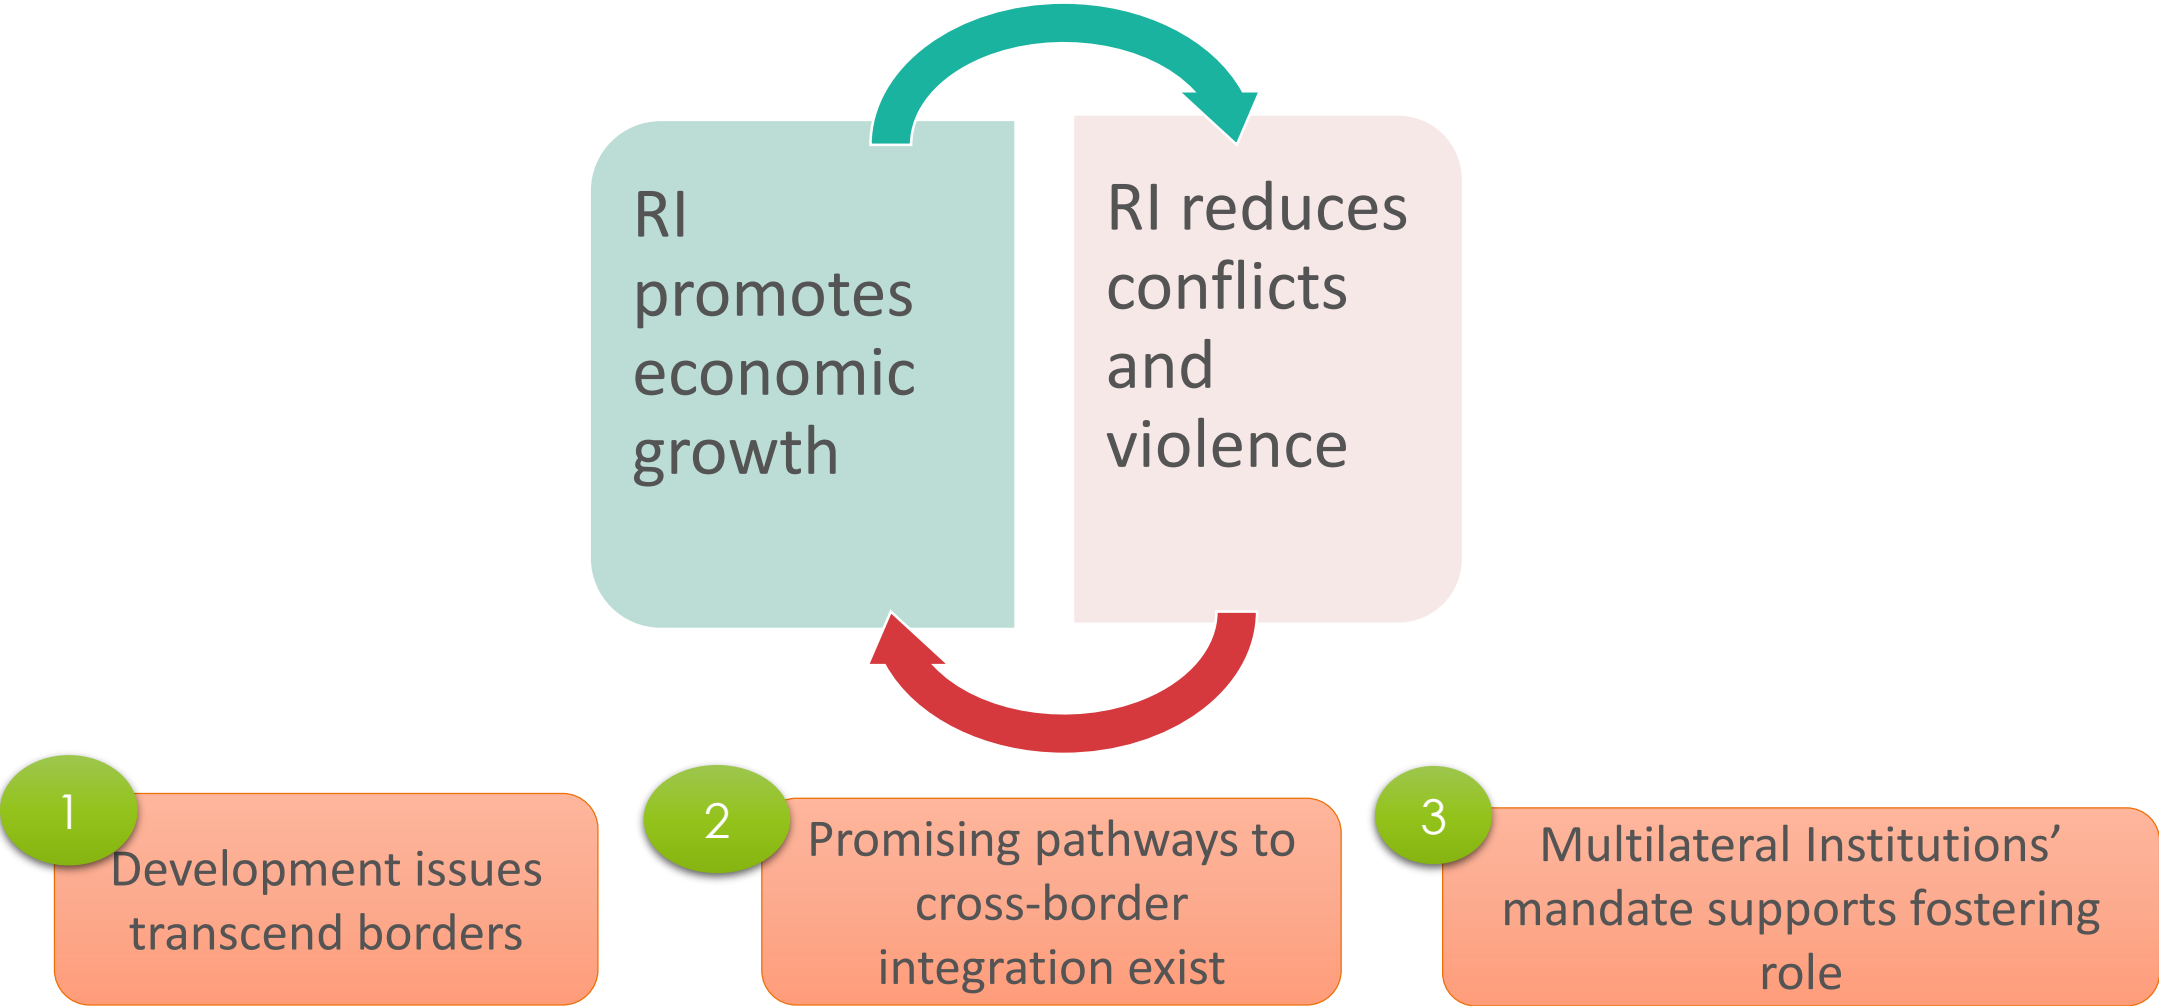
RI promotes economic growth

RI reduces conflicts and violence

1

Development issues transcend borders

2

Promising pathways to cross-border integration exist

3

Multilateral Institutions' mandate supports fostering role